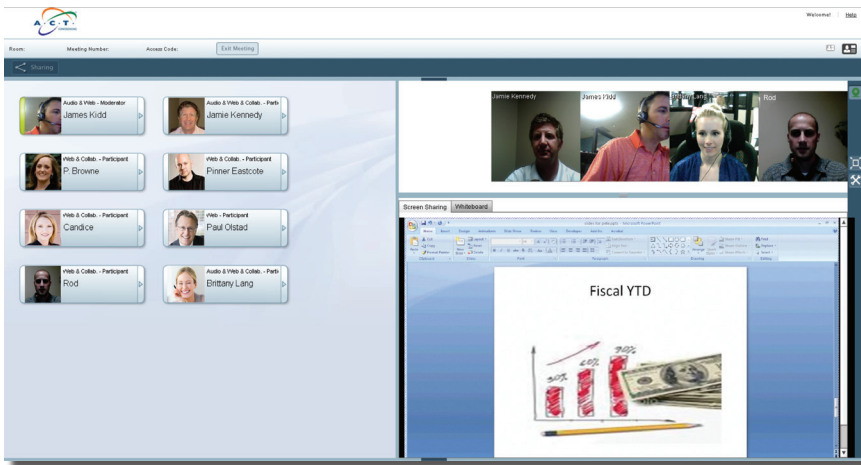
A·C·T·

Welcome! | Help

Room: Meeting Number: Access Code: Exit Meeting

Sharing

Audio & Web - Moderator
James Kidd

Audio & Web & Collab. - Parti
Jamie Kennedy

Web & Collab. - Participant
P. Browne

Web & Collab. - Participant
Pinner Eastcote

Web & Collab. - Participant
Candice

Web - Participant
Paul Olstad

Web & Collab. - Participant
Rod

Audio & Web & Collab. - Participant
Brittany Lang

Jamie Kennedy
James Kidd
Brittany Lang
Rod

Screen Sharing Whiteboard

Fiscal YTD

30%
40%
20%